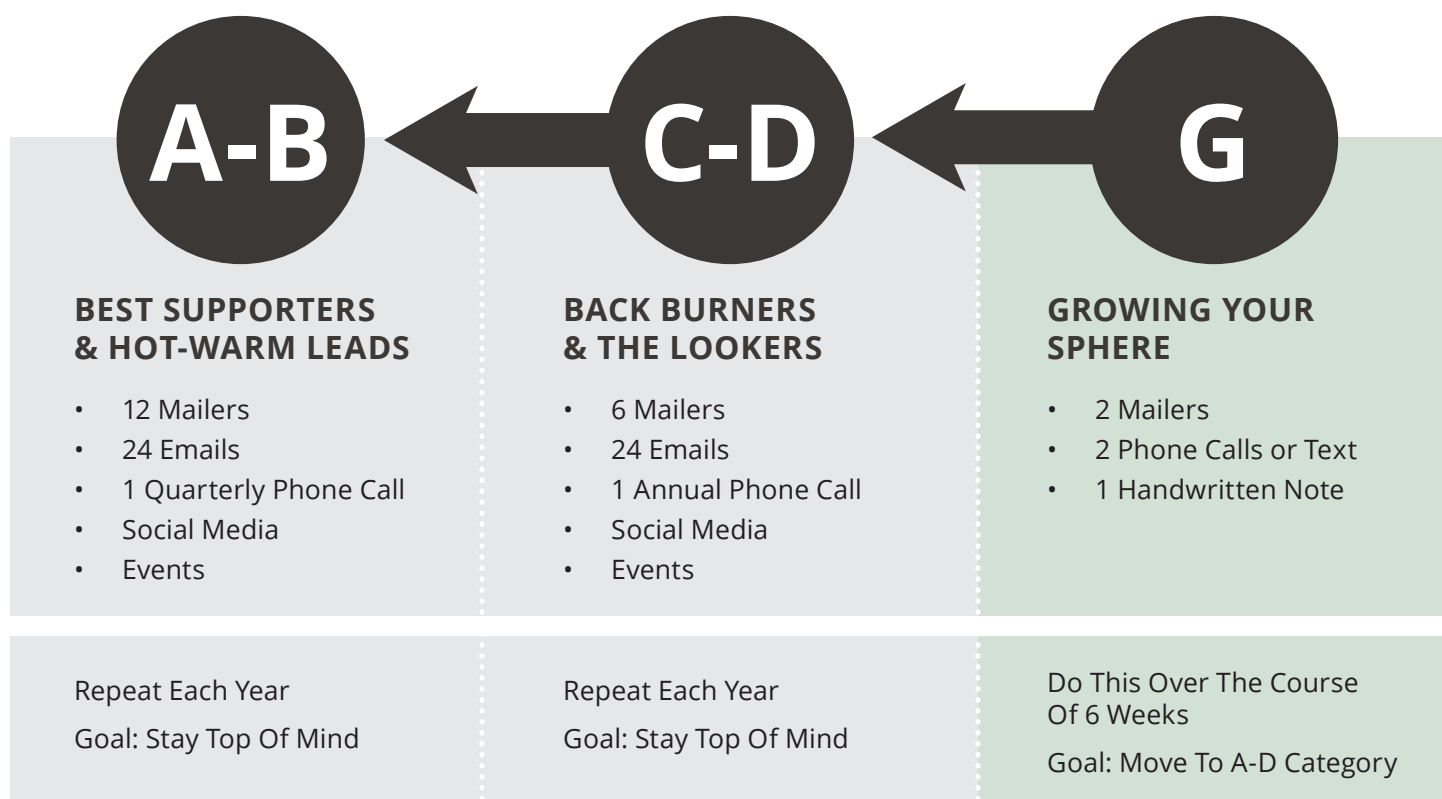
A-B

BEST SUPPORTERS & HOT-WARM LEADS

- 12 Mailers
- 24 Emails
- 1 Quarterly Phone Call
- Social Media
- Events

Repeat Each Year

Goal: Stay Top Of Mind

C-D

BACK BURNERS & THE LOOKERS

- 6 Mailers
- 24 Emails
- 1 Annual Phone Call
- Social Media
- Events

Repeat Each Year

Goal: Stay Top Of Mind

G

GROWING YOUR SPHERE

- 2 Mailers
- 2 Phone Calls or Text
- 1 Handwritten Note

Do This Over The Course Of 6 Weeks

Goal: Move To A-D Category